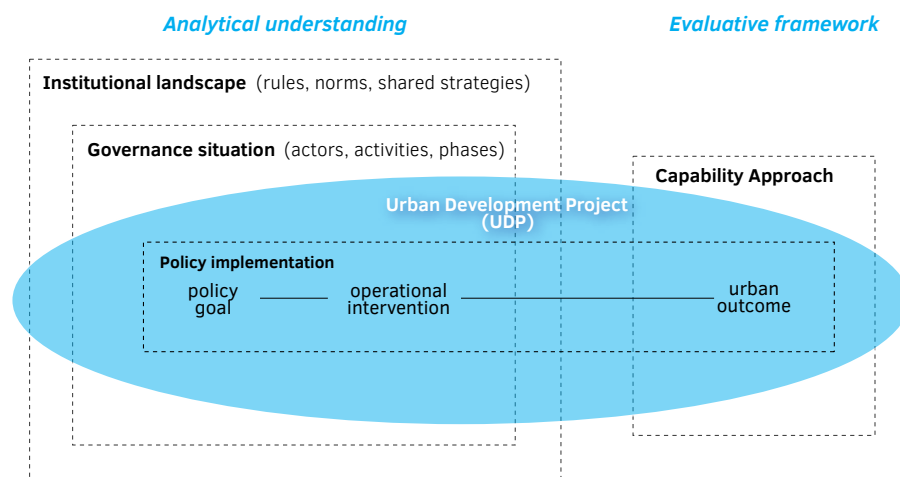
Analytical understanding

Evaluative framework

Institutional landscape (rules, norms, shared strategies)

Governance situation (actors, activities, phases)

Capability Approach

Urban Development Project (UDP)

Policy implementation

policy goal

operational intervention

urban outcome